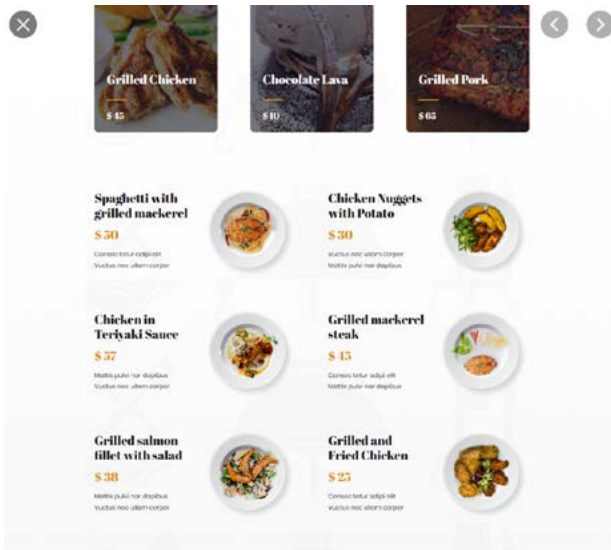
Grilled Chicken
$ 45

Chocolate Lava
$ 10

Grilled Pork
$ 65

Spaghetti with grilled mackerel
$ 50
Consectetur adipisit
Vuctus nec ullam corper

Chicken Nuggets with Potato
$ 30
Vuctus nec ullam corper
Mattis pulvi nar dapibus

Chicken in Teriyaki Sauce
$ 57
Mattis pulvi nar dapibus
Vuctus nec ullam corper

Grilled mackerel steak
$ 45
Consectetur adipi elit
Mattis pulvi nar dapibus

Grilled salmon fillet with salad
$ 38
Mattis pulvi nar dapibus
Vuctus nec ullam corper

Grilled and Fried Chicken
$ 25
Consectetur adipi elit
Vuctus nec ullam corper